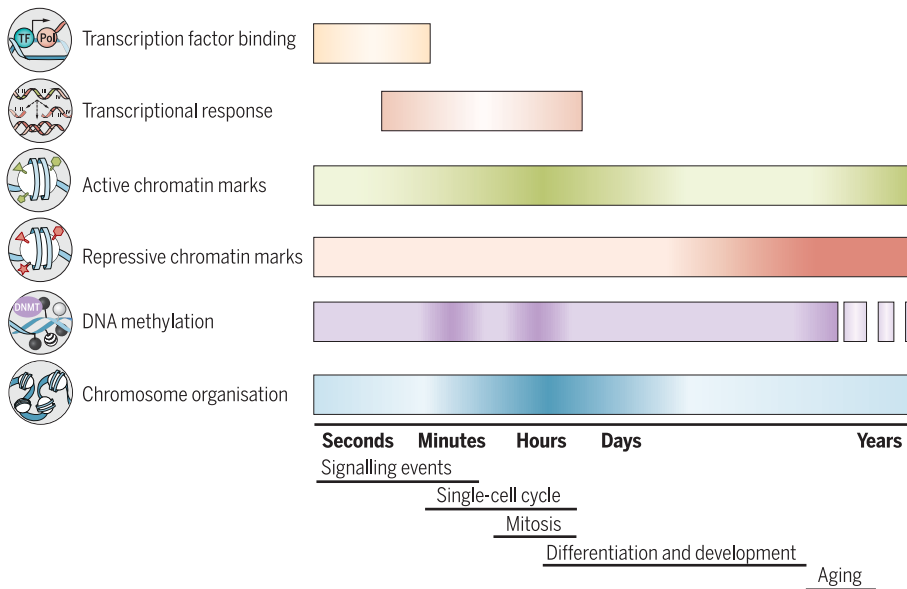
TF Pol Transcription factor binding

Transcriptional response

Active chromatin marks

Repressive chromatin marks

DNMT DNA methylation

Chromosome organisation

Seconds Minutes Hours Days Years

Signalling events

Single-cell cycle

Mitosis

Differentiation and development

Aging